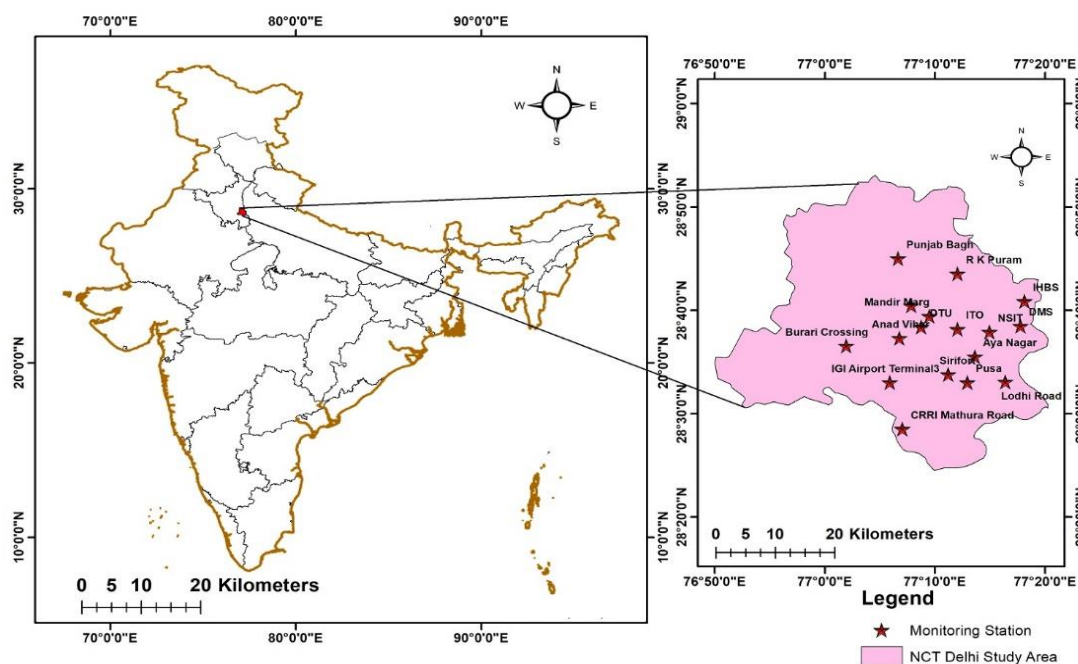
70°0'0"E 80°0'0"E 90°0'0"E

30°0'0"N
20°0'0"N
10°0'0"N

N
W E
S

0 5 10 20 Kilometers

70°0'0"E 80°0'0"E 90°0'0"E

76°50'0"E 77°0'0"E 77°10'0"E 77°20'0"E

29°0'0"N
28°50'0"N
28°40'0"N
28°30'0"N
28°20'0"N

N
W E
S

Punjab Bagh
R K Puram
IHBS
Mandir Marg
DTU
ITO
NSIT
DMS
Anad Vihar
Aya Nagar
Burari Crossing
Sirifort
Pusa
IGI Airport Terminal3
Lodhi Road
CRRI Mathura Road

0 5 10 20 Kilometers

76°50'0"E 77°0'0"E 77°10'0"E 77°20'0"E

Legend
Monitoring Station
NCT Delhi Study Area